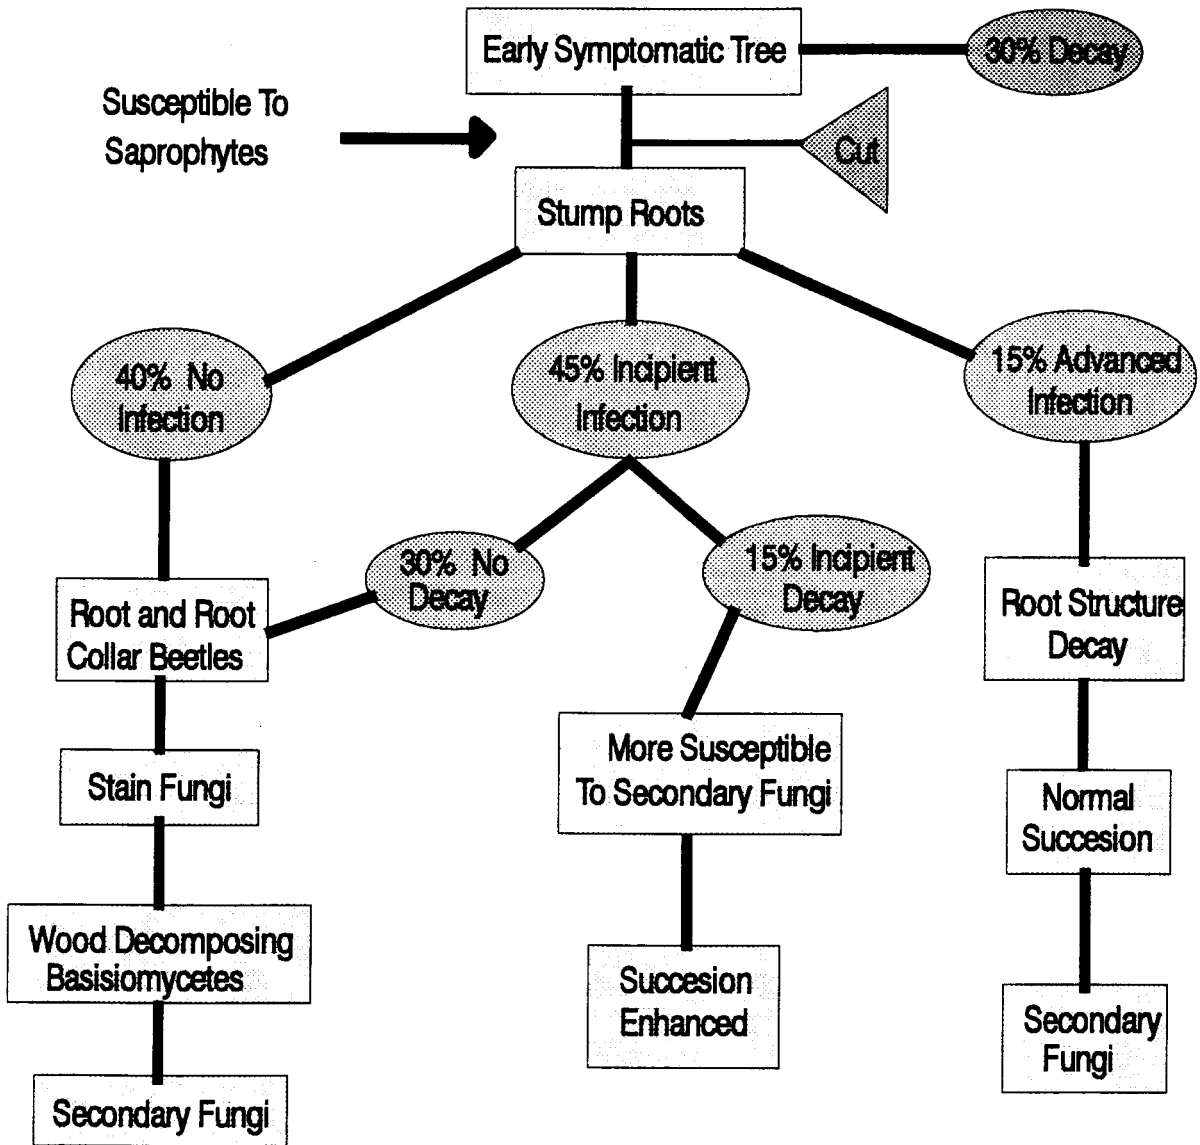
Early Symptomatic Tree

30% Decay

Susceptible To Saprophytes

Cut

Stump Roots

40% No Infection

45% Incipient Infection

15% Advanced Infection

30% No Decay

15% Incipient Decay

Root and Root Collar Beetles

Stain Fungi

Wood Decomposing Basisiomycetes

Secondary Fungi

More Susceptible To Secondary Fungi

Succesion Enhanced

Root Structure Decay

Normal Succesion

Secondary Fungi